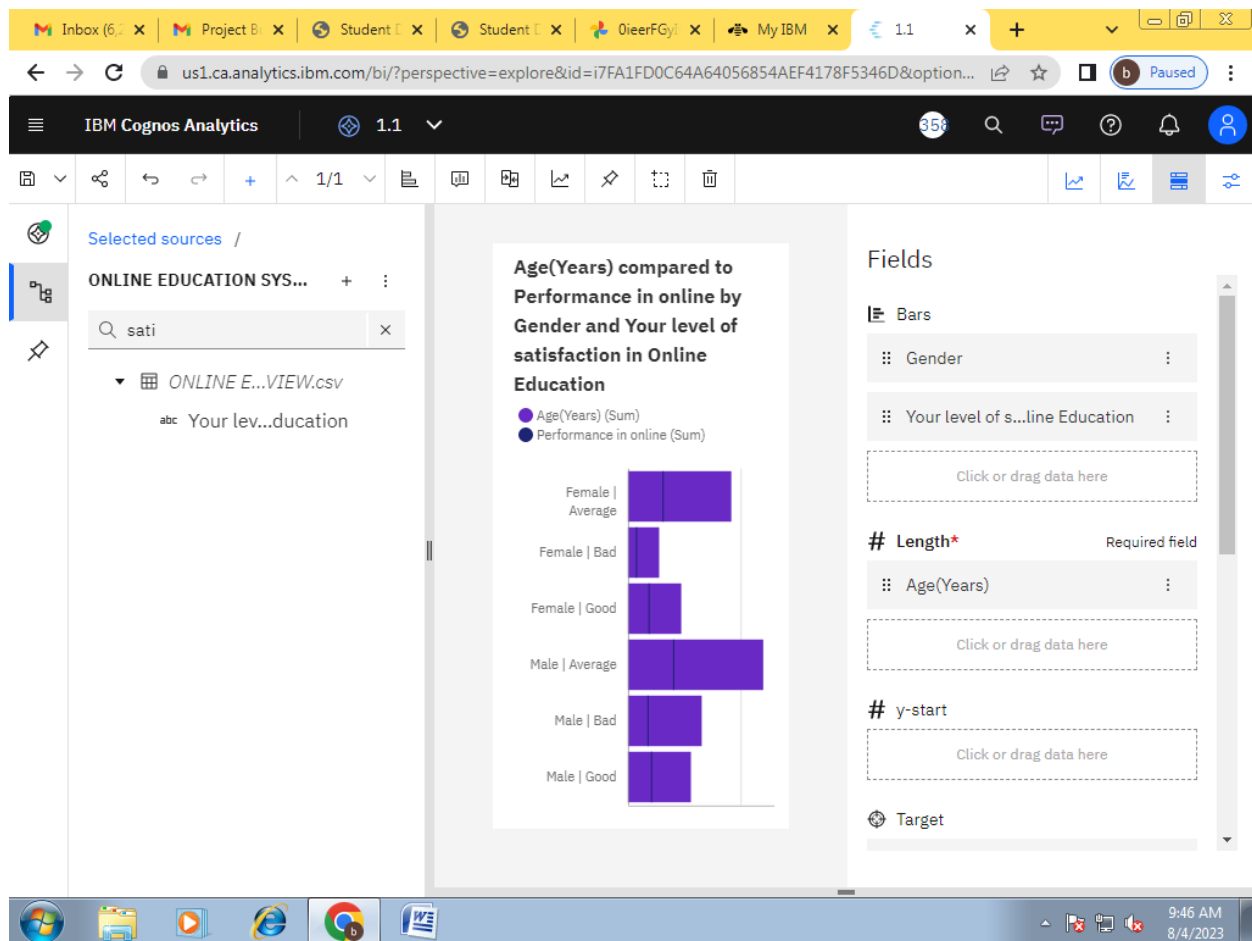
Inbox (6,2 × | Project B × | Student D × | Student D × | 0ieerFGyl × | My IBM × | 1.1 × | +

us1.ca.analytics.ibm.com/bi/?perspective=explore&id=i7FA1FD0C64A64056854AEF4178F5346D&option...

b Paused

IBM Cognos Analytics | 1.1

358

1/1

Selected sources /

ONLINE EDUCATION SYS...

sati

ONLINE E...VIEW.csv

abc Your lev...ducation

Age(Years) compared to Performance in online by Gender and Your level of satisfaction in Online Education

Age(Years) (Sum)
Performance in online (Sum)

Female | Average
Female | Bad
Female | Good
Male | Average
Male | Bad
Male | Good

Fields

Bars

Gender

Your level of s...line Education

Click or drag data here

# Length*

Required field

Age(Years)

Click or drag data here

# y-start

Click or drag data here

Target

9:46 AM
8/4/2023